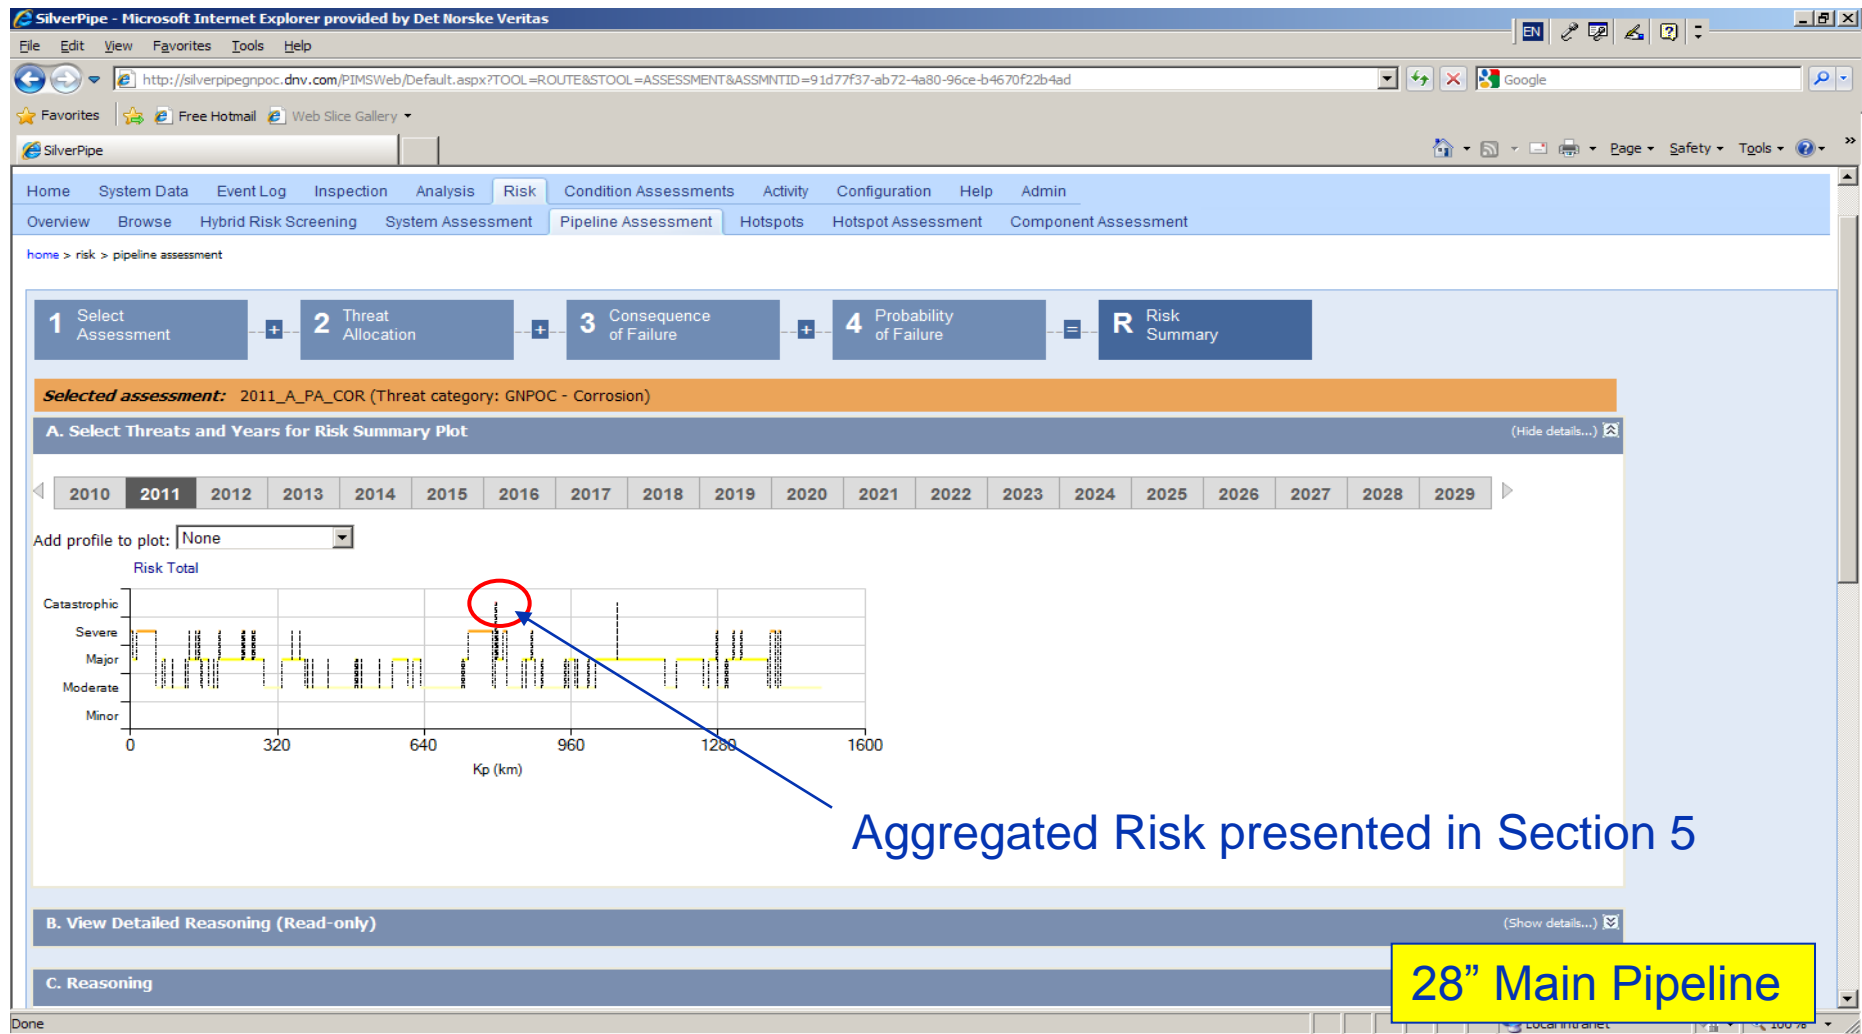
SilverPipe - Microsoft Internet Explorer provided by Det Norske Veritas

File Edit View Favorites Tools Help

http://silverpipegnpoc.dnv.com/PIMSWeb/Default.aspx?TOOL=ROUTE&STOOL=ASSESSMENT&ASSMNTID=91d77f37-ab72-4a80-96ce-b4670f22b4ad

Google

Favorites Free Hotmail Web Slice Gallery

SilverPipe

Page Safety Tools

Home System Data Event Log Inspection Analysis Risk Condition Assessments Activity Configuration Help Admin

Overview Browse Hybrid Risk Screening System Assessment Pipeline Assessment Hotspots Hotspot Assessment Component Assessment

home > risk > pipeline assessment

1 Select Assessment + 2 Threat Allocation + 3 Consequence of Failure + 4 Probability of Failure = R Risk Summary

Selected assessment: 2011_A_PA_COR (Threat category: GNPOC - Corrosion)

A. Select Threats and Years for Risk Summary Plot (Hide details...)

| 2010 | 2011 | 2012 | 2013 | 2014 | 2015 | 2016 | 2017 | 2018 | 2019 | 2020 | 2021 | 2022 | 2023 | 2024 | 2025 | 2026 | 2027 | 2028 | 2029 |
|---|---|---|---|---|---|---|---|---|---|---|---|---|---|---|---|---|---|---|---|

Add profile to plot: None

Risk Total

Catastrophic
Severe
Major
Moderate
Minor

0 320 640 960 1280 1600

Kp (km)

Aggregated Risk presented in Section 5

B. View Detailed Reasoning (Read-only) (Show details...)

C. Reasoning

28” Main Pipeline

Done